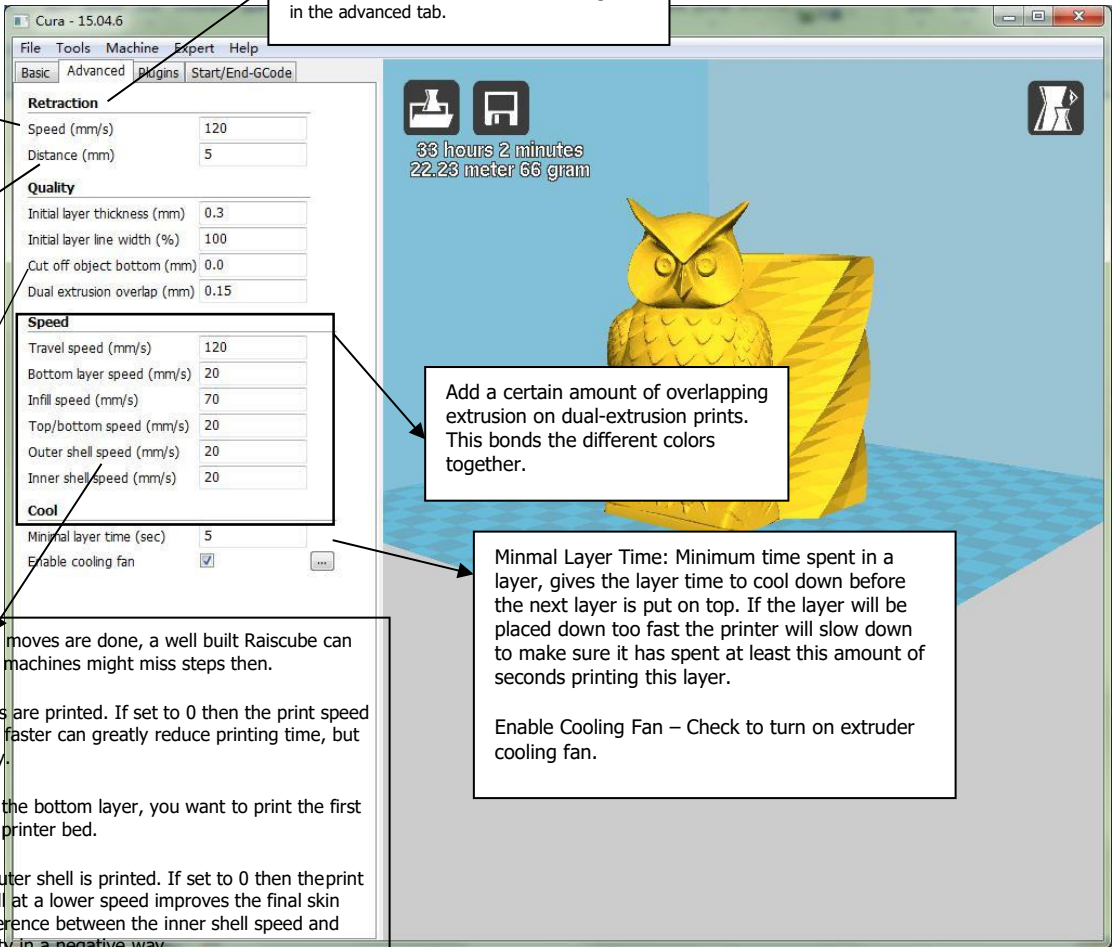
in the advanced tab.

Cura - 15.04.6

File Tools Machine Expert Help

Basic Advanced Plugins Start/End-GCode

Retraction

Speed (mm/s) 120

Distance (mm) 5

Quality

Initial layer thickness (mm) 0.3

Initial layer line width (%) 100

Cut off object bottom (mm) 0.0

Dual extrusion overlap (mm) 0.15

Speed

Travel speed (mm/s) 120

Bottom layer speed (mm/s) 20

Infill speed (mm/s) 70

Top/bottom speed (mm/s) 20

Outer shell speed (mm/s) 20

Inner shell speed (mm/s) 20

Cool

Minimal layer time (sec) 5

Enable cooling fan ...

33 hours 2 minutes
22.23 meter 66 gram

Add a certain amount of overlapping extrusion on dual-extrusion prints. This bonds the different colors together.

Minmal Layer Time: Minimum time spent in a layer, gives the layer time to cool down before the next layer is put on top. If the layer will be placed down too fast the printer will slow down to make sure it has spent at least this amount of seconds printing this layer.

Enable Cooling Fan – Check to turn on extruder cooling fan.

moves are done, a well built Raiscube can machines might miss steps then.

s are printed. If set to 0 then the print speed faster can greatly reduce printing time, but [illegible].

the bottom layer, you want to print the first printer bed.

uter shell is printed. If set to 0 then theprint l at a lower speed improves the final skin erence between the inner shell speed and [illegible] in a negative way.